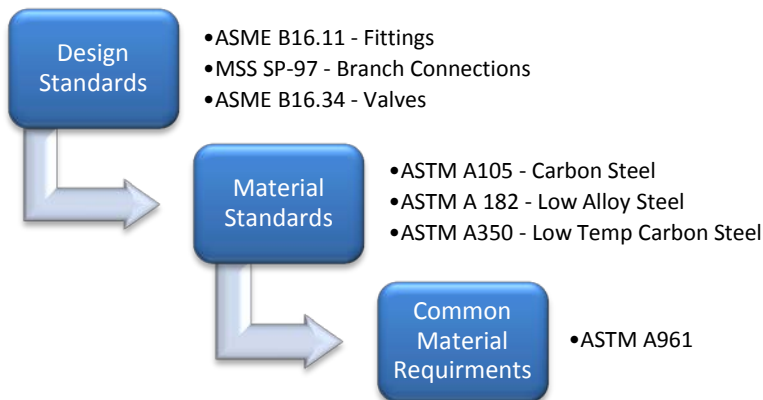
Design Standards

•ASME B16.11 - Fittings
•MSS SP-97 - Branch Connections
•ASME B16.34 - Valves

Material Standards

•ASTM A105 - Carbon Steel
•ASTM A 182 - Low Alloy Steel
•ASTM A350 - Low Temp Carbon Steel

Common Material Requirments

•ASTM A961